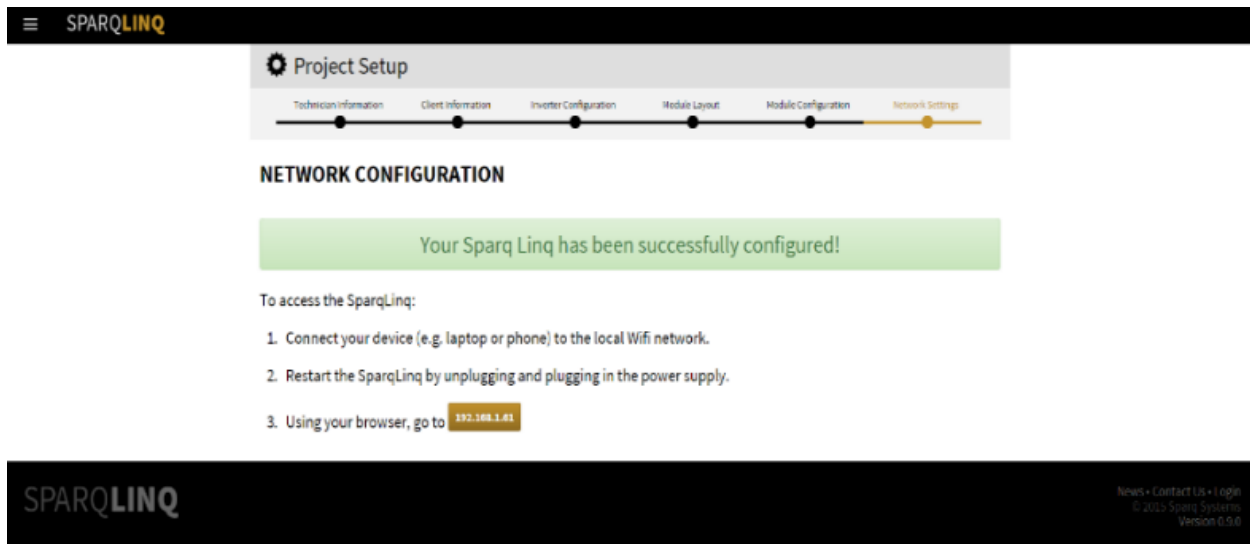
≡ SPARQLINQ

Project Setup

Technician Information
Client Information
Inverter Configuration
Module Layout
Module Configuration
Network Settings

NETWORK CONFIGURATION

Your Sparq Linq has been successfully configured!

To access the SparqLinq:

1. Connect your device (e.g. laptop or phone) to the local Wifi network.

2. Restart the SparqLinq by unplugging and plugging in the power supply.

3. Using your browser, go to 192.168.1.81

SPARQLINQ

News • Contact Us • Login
© 2015 Sparq Systems
Version 0.9.0